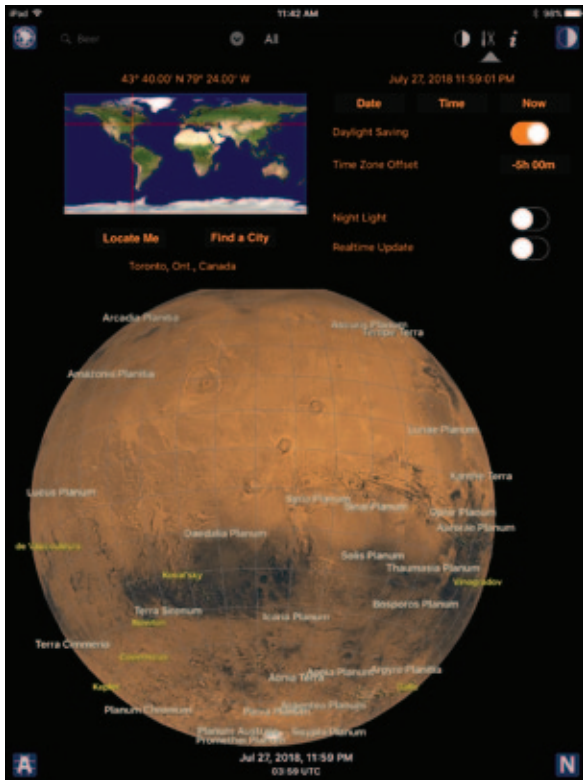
iPad 11:42 AM 96%

Search All

43° 40.00' N 79° 24.00' W
July 27, 2018 11:59:01 PM

Date Time Now

Daylight Saving

Time Zone Offset -5h 00m

Night Light

Realtime Update

Locate Me Find a City

Toronto, Ont., Canada

Arcadia Planitia
Acidalia Planitia
Tempe Terra
Amazonis Planitia
Lunae Planum
Xanthe Terra
Lucus Planum
Syria Planum
Sinai Planum
Ophir Planum
Aurorae Planum
de Vaucouleurs
Daedalia Planum
Solis Planum
Thaumasia Planum
Vinogradov
Terra Sirenum
Icaria Planum
Bosporos Planum
Terra Cimmeria
Aonia Terra
Argyre Planitia
Planum Chronium
Planum Australe
Promethei Planum

Jul 27, 2018, 11:59 PM
03:59 UTC

A N